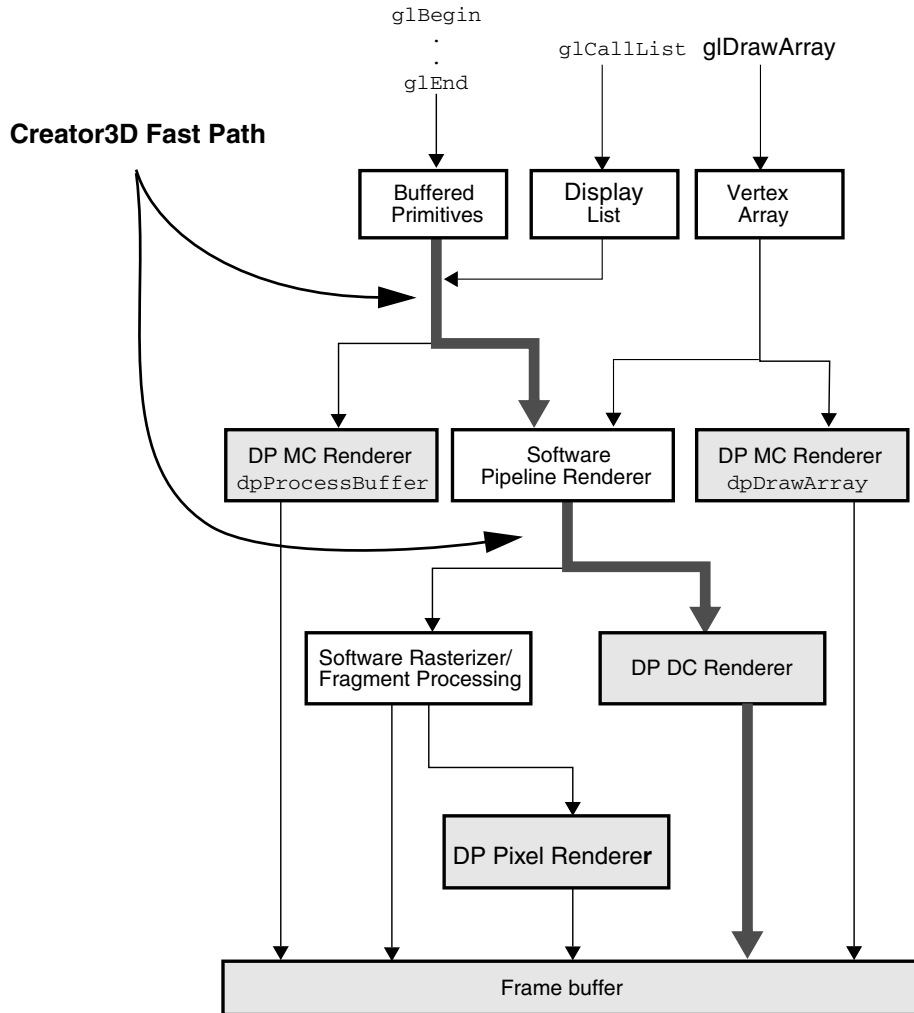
glBegin
.
.
glEnd

glCallList

glDrawArray

Creator3D Fast Path

Buffered Primitives

Display List

Vertex Array

DP MC Renderer dpProcessBuffer

Software Pipeline Renderer

DP MC Renderer dpDrawArray

Software Rasterizer/ Fragment Processing

DP DC Renderer

DP Pixel Renderer

Frame buffer